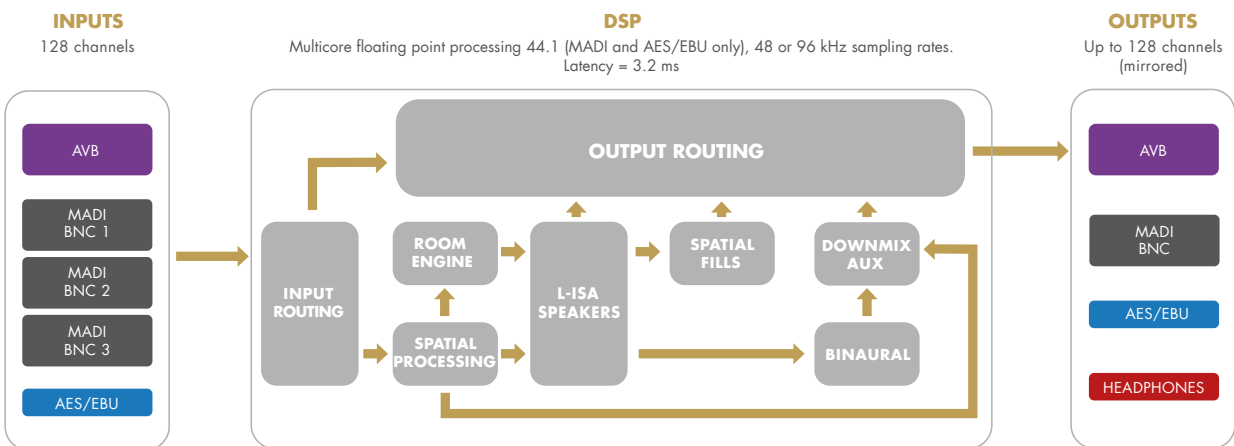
INPUTS
128 channels

AVB

MADI
BNC 1

MADI
BNC 2

MADI
BNC 3

AES/EBU

DSP
Multicore floating point processing 44.1 (MADI and AES/EBU only), 48 or 96 kHz sampling rates.
Latency = 3.2 ms

OUTPUT ROUTING

INPUT ROUTING

ROOM ENGINE

SPATIAL PROCESSING

L-ISA SPEAKERS

SPATIAL FILLS

DOWNMIX AUX

BINAURAL

OUTPUTS
Up to 128 channels
(mirrored)

AVB

MADI
BNC

AES/EBU

HEADPHONES